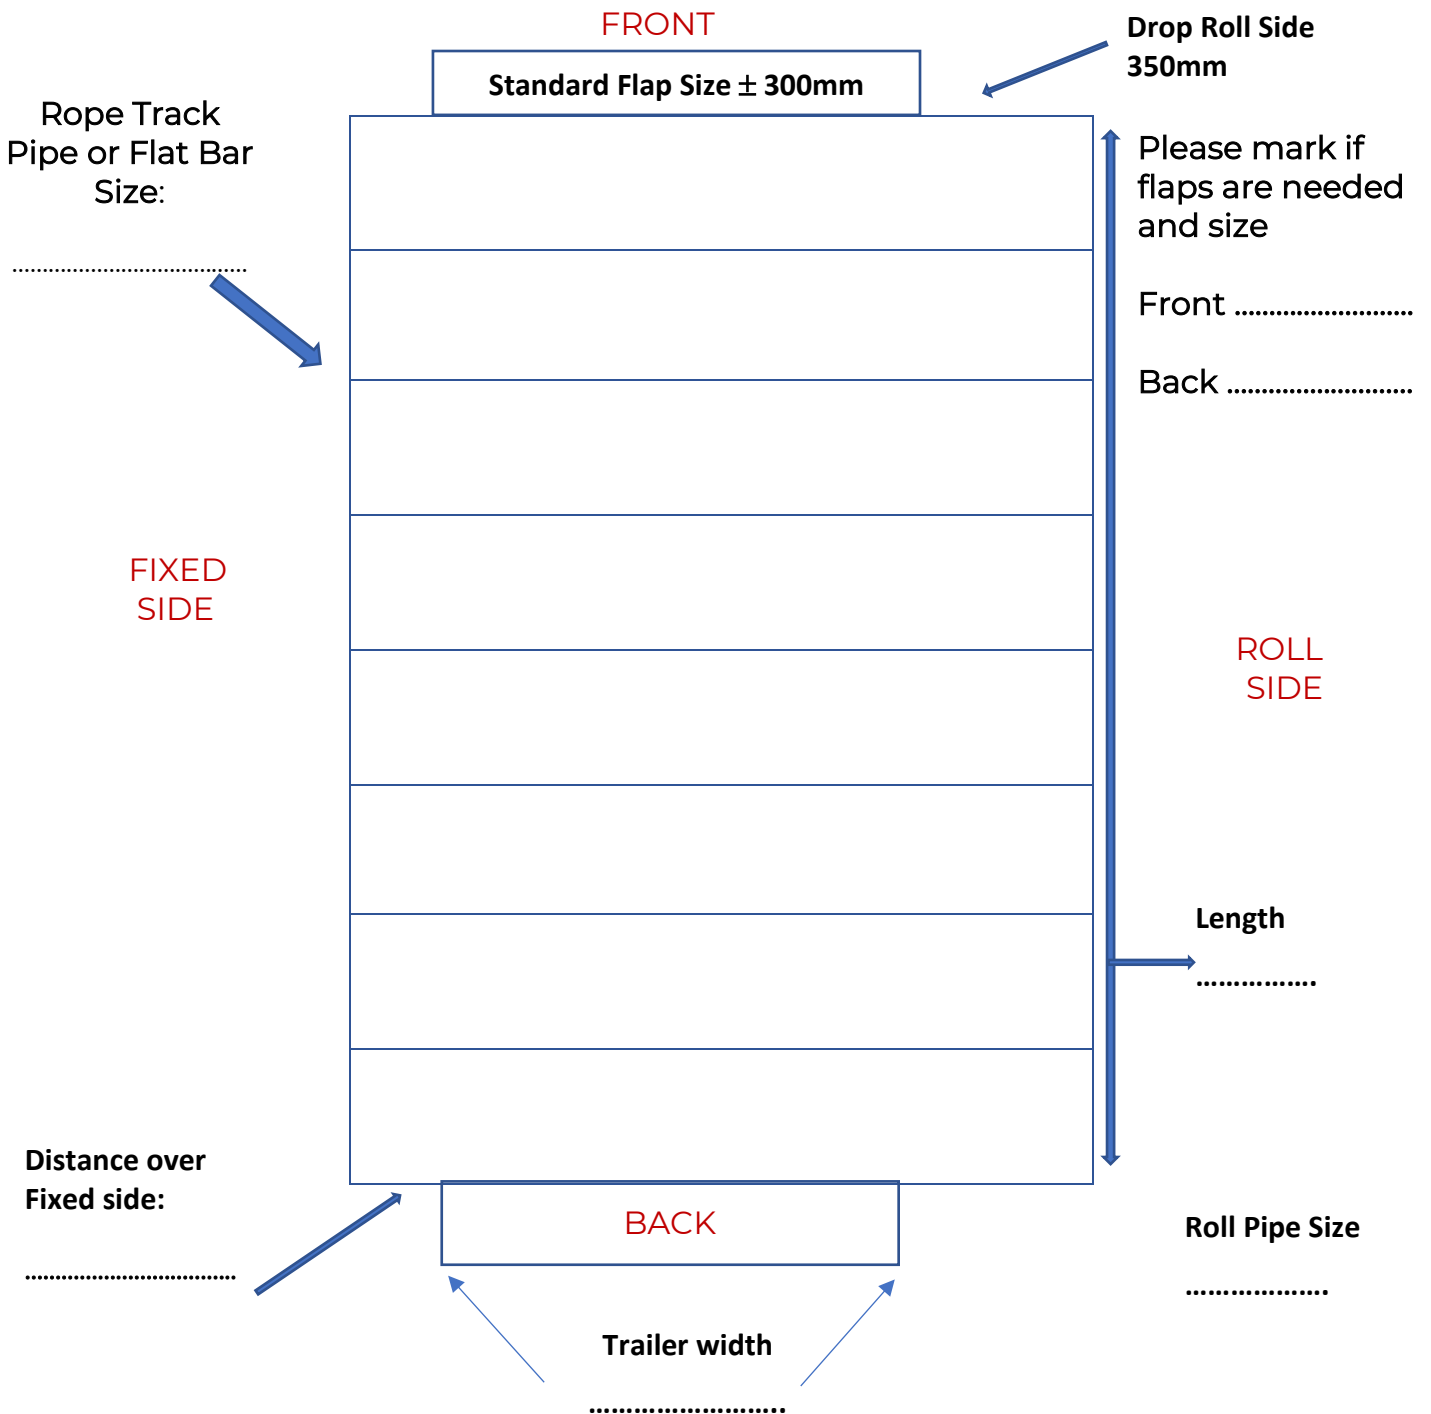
FRONT

Standard Flap Size ± 300mm

Drop Roll Side 350mm

Rope Track Pipe or Flat Bar Size:

………………………………

Please mark if flaps are needed and size

Front ………………………

Back ………………………

FIXED SIDE

ROLL SIDE

Length

…………….

Distance over Fixed side:

………………………………

BACK

Roll Pipe Size

……………….

Trailer width

……………………..